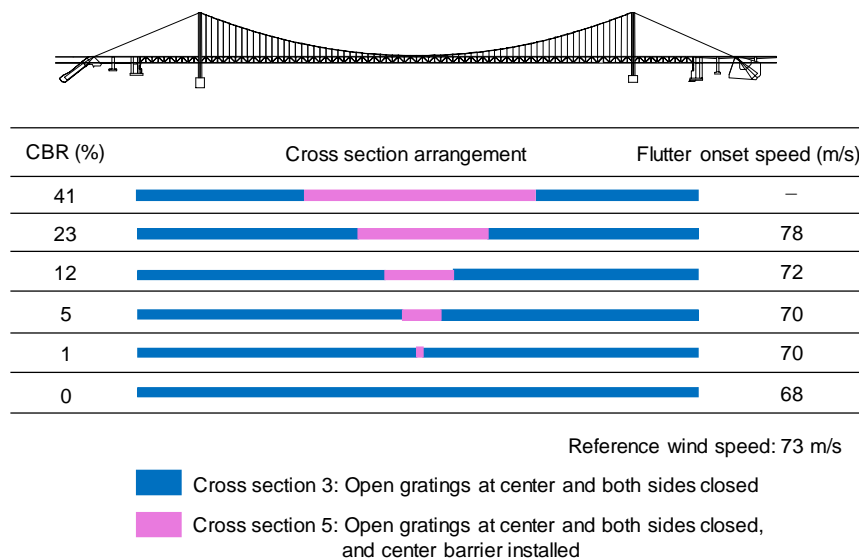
| CBR (%) | Cross section arrangement | Flutter onset speed (m/s) |
|---|---|---|
| 41 | | – |
| 23 | | 78 |
| 12 | | 72 |
| 5 | | 70 |
| 1 | | 70 |
| 0 | | 68 |

Reference wind speed: 73 m/s

Cross section 3: Open gratings at center and both sides closed

Cross section 5: Open gratings at center and both sides closed, and center barrier installed